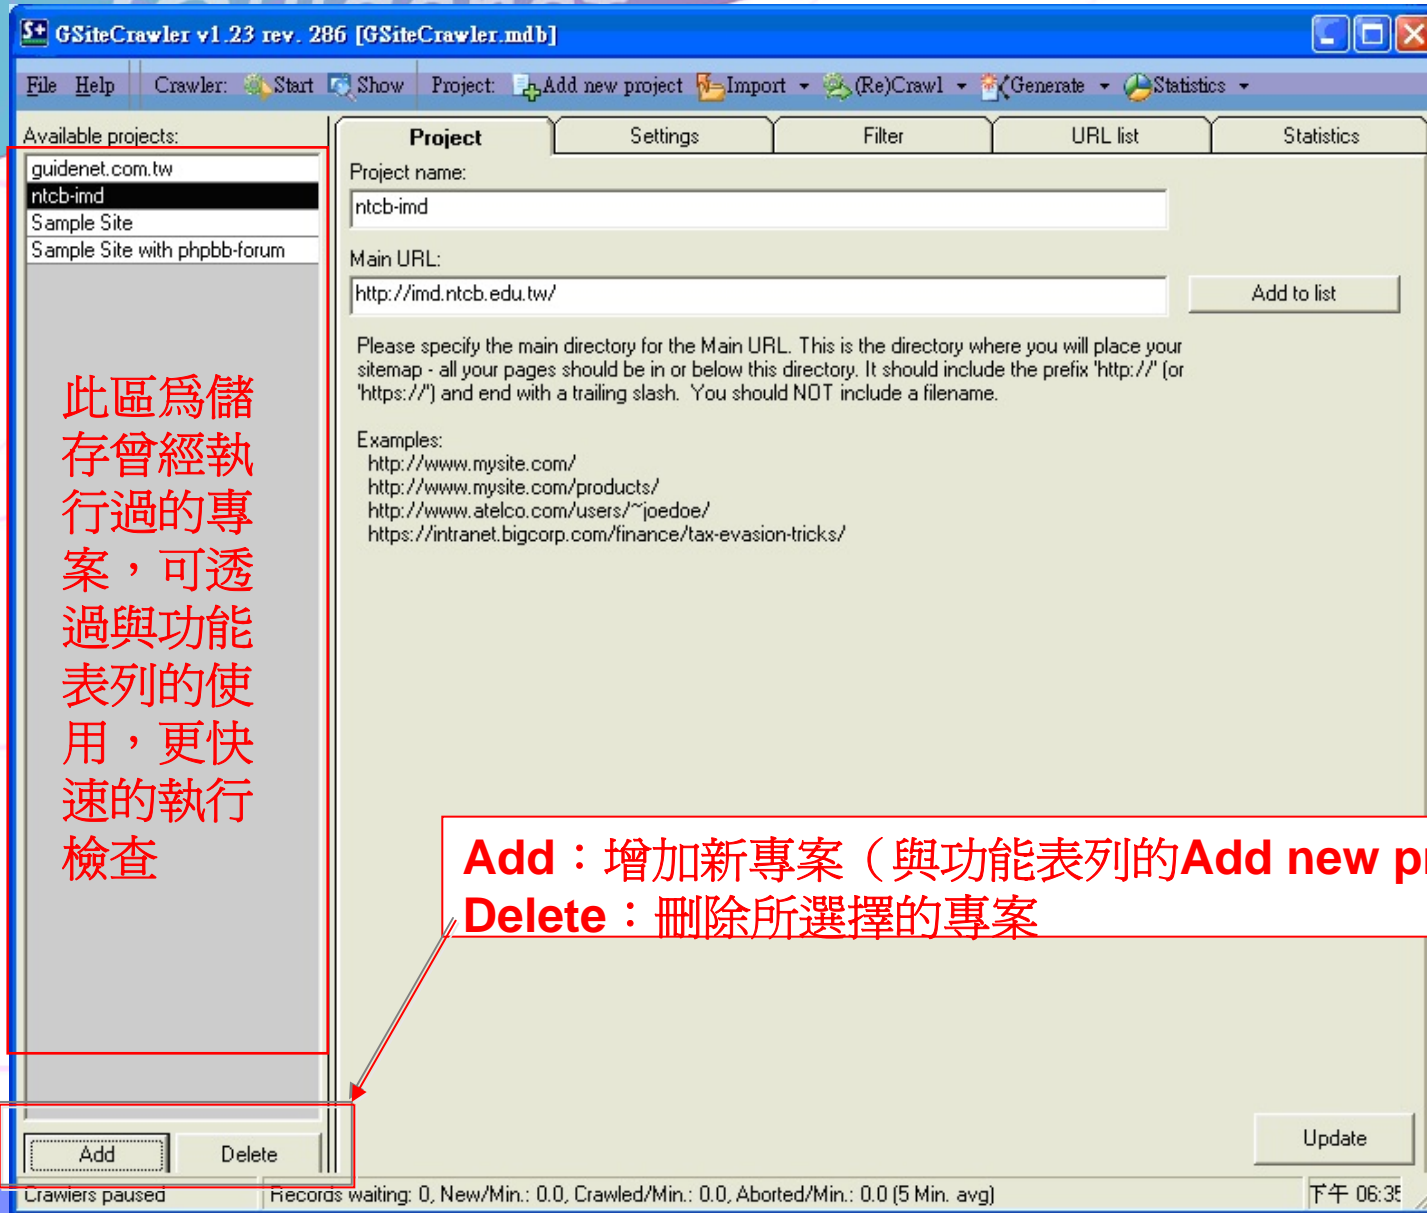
GSiteCrawler v1.23 rev. 286 [GSiteCrawler.mdb]

File Help Crawler: Start Show Project: Add new project Import (Re)Crawl Generate Statistics

Available projects:

guidenet.com.tw
ntcb-imd
Sample Site
Sample Site with phpbb-forum

此區爲儲存曾經執行過的專案，可透過與功能表列的使用，更快速的執行檢查

Project | Settings | Filter | URL list | Statistics

Project name:

ntcb-imd

Main URL:

http://imd.ntcb.edu.tw/

Add to list

Please specify the main directory for the Main URL. This is the directory where you will place your sitemap - all your pages should be in or below this directory. It should include the prefix 'http://' (or 'https://') and end with a trailing slash. You should NOT include a filename.

Examples:
http://www.mysite.com/
http://www.mysite.com/products/
http://www.atelco.com/users/~joedoe/
https://intranet.bigcorp.com/finance/tax-evasion-tricks/

Add：增加新專案（與功能表列的Add new p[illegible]
Delete：刪除所選擇的專案

Update

Add Delete

Crawlers paused

Records waiting: 0, New/Min.: 0.0, Crawled/Min.: 0.0, Aborted/Min.: 0.0 (5 Min. avg)

下午 06:3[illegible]